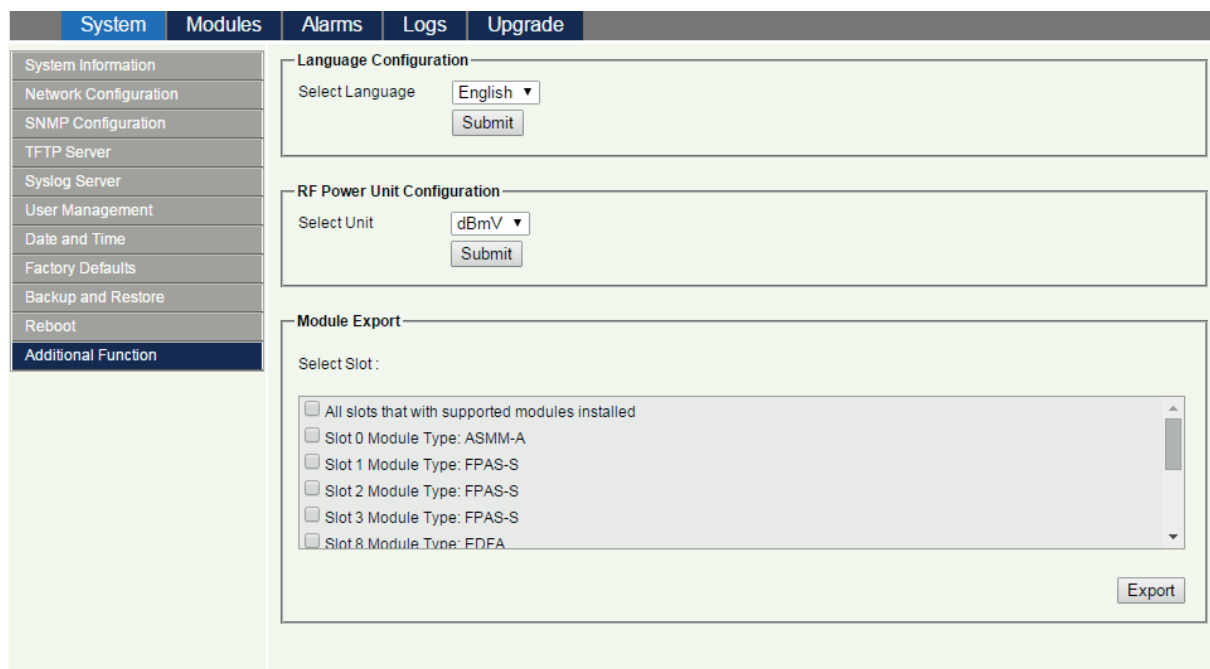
System | Modules | Alarms | Logs | Upgrade

System Information
Network Configuration
SNMP Configuration
TFTP Server
Syslog Server
User Management
Date and Time
Factory Defaults
Backup and Restore
Reboot
Additional Function

Language Configuration
Select Language English ▼
Submit

RF Power Unit Configuration
Select Unit dBmV ▼
Submit

Module Export
Select Slot :
All slots that with supported modules installed
Slot 0 Module Type: ASMM-A
Slot 1 Module Type: FPAS-S
Slot 2 Module Type: FPAS-S
Slot 3 Module Type: FPAS-S
Slot 8 Module Type: EDFA

Export